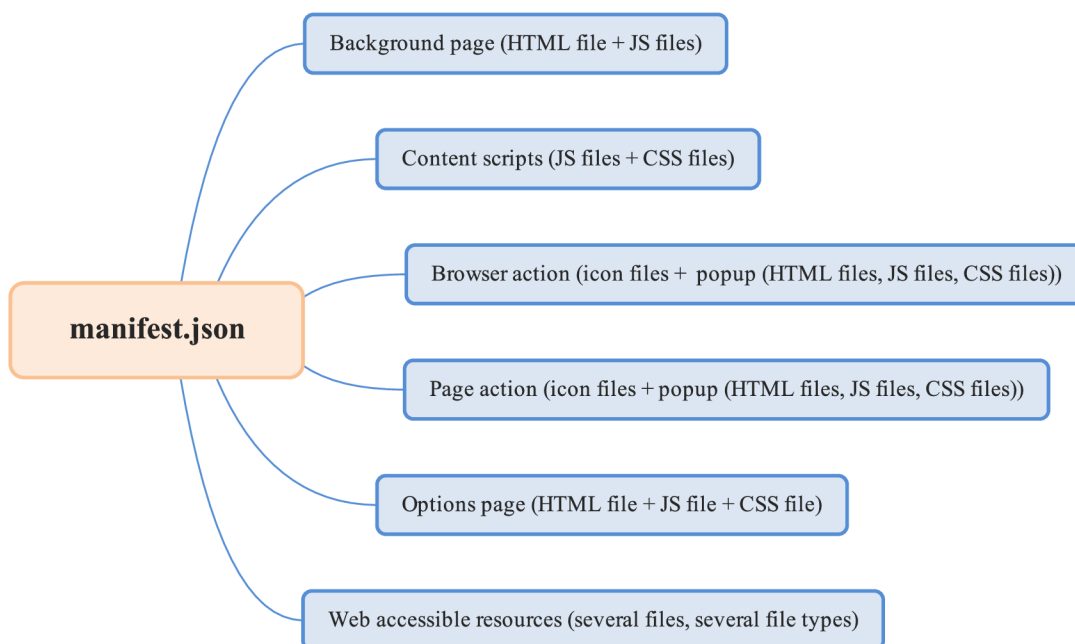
manifest.json

Background page (HTML file + JS files)

Content scripts (JS files + CSS files)

Browser action (icon files + popup (HTML files, JS files, CSS files))

Page action (icon files + popup (HTML files, JS files, CSS files))

Options page (HTML file + JS file + CSS file)

Web accessible resources (several files, several file types)